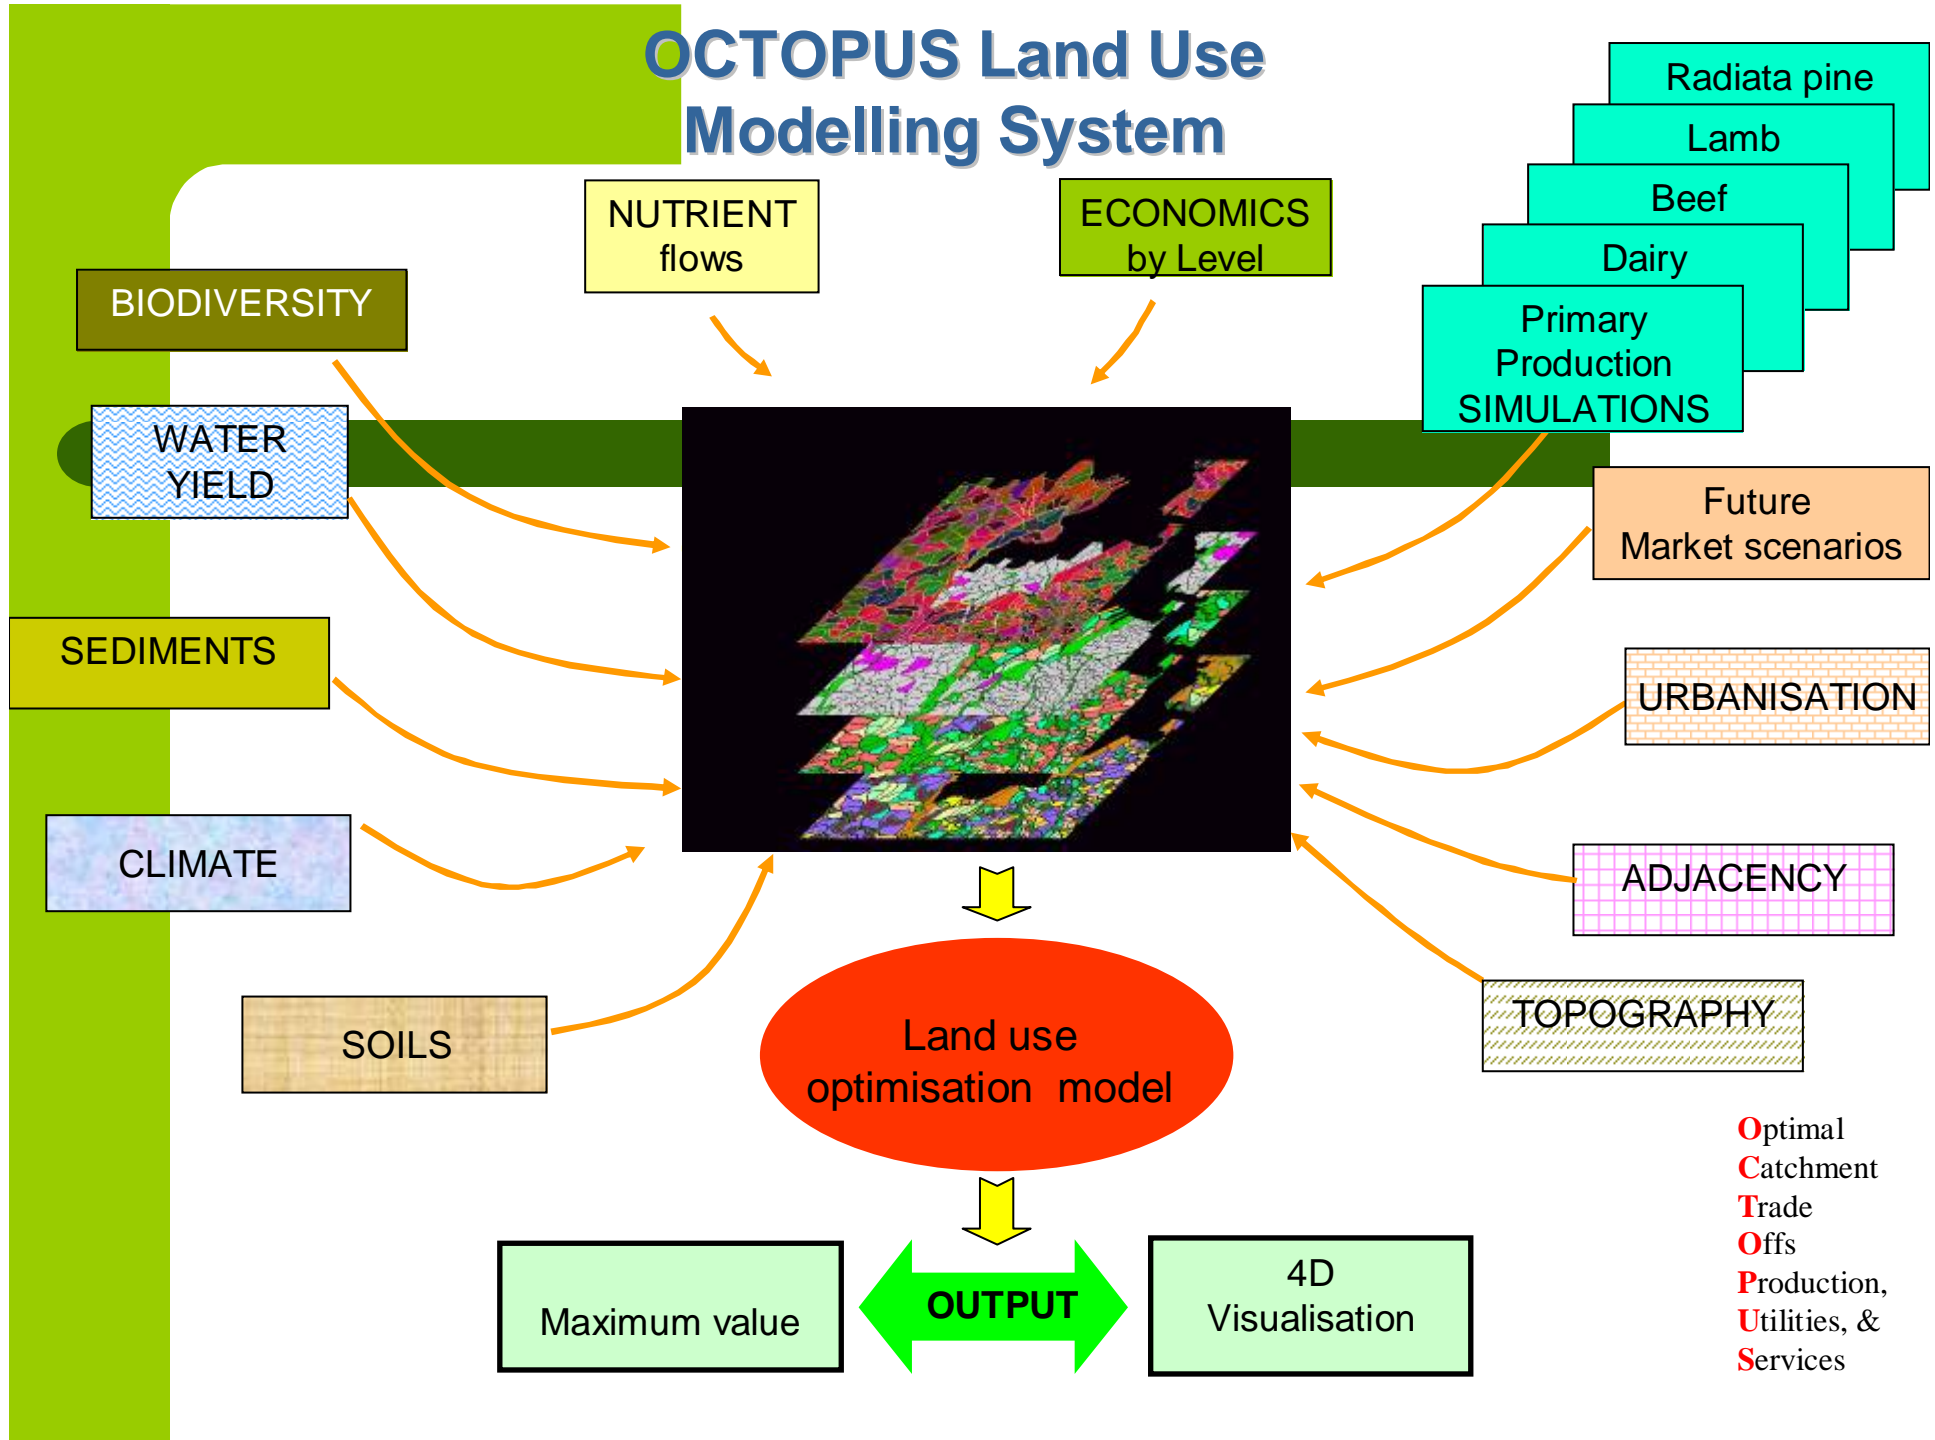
OCTOPUS Land Use Modelling System

Radiata pine

Lamb

Beef

Dairy

Primary Production SIMULATIONS

NUTRIENT flows

ECONOMICS by Level

BIODIVERSITY

WATER YIELD

SEDIMENTS

CLIMATE

SOILS

Future Market scenarios

URBANISATION

ADJACENCY

TOPOGRAPHY

Land use optimisation model

Maximum value

OUTPUT

4D Visualisation

Optimal
Catchment
Trade
Offs
Production,
Utilities, &
Services